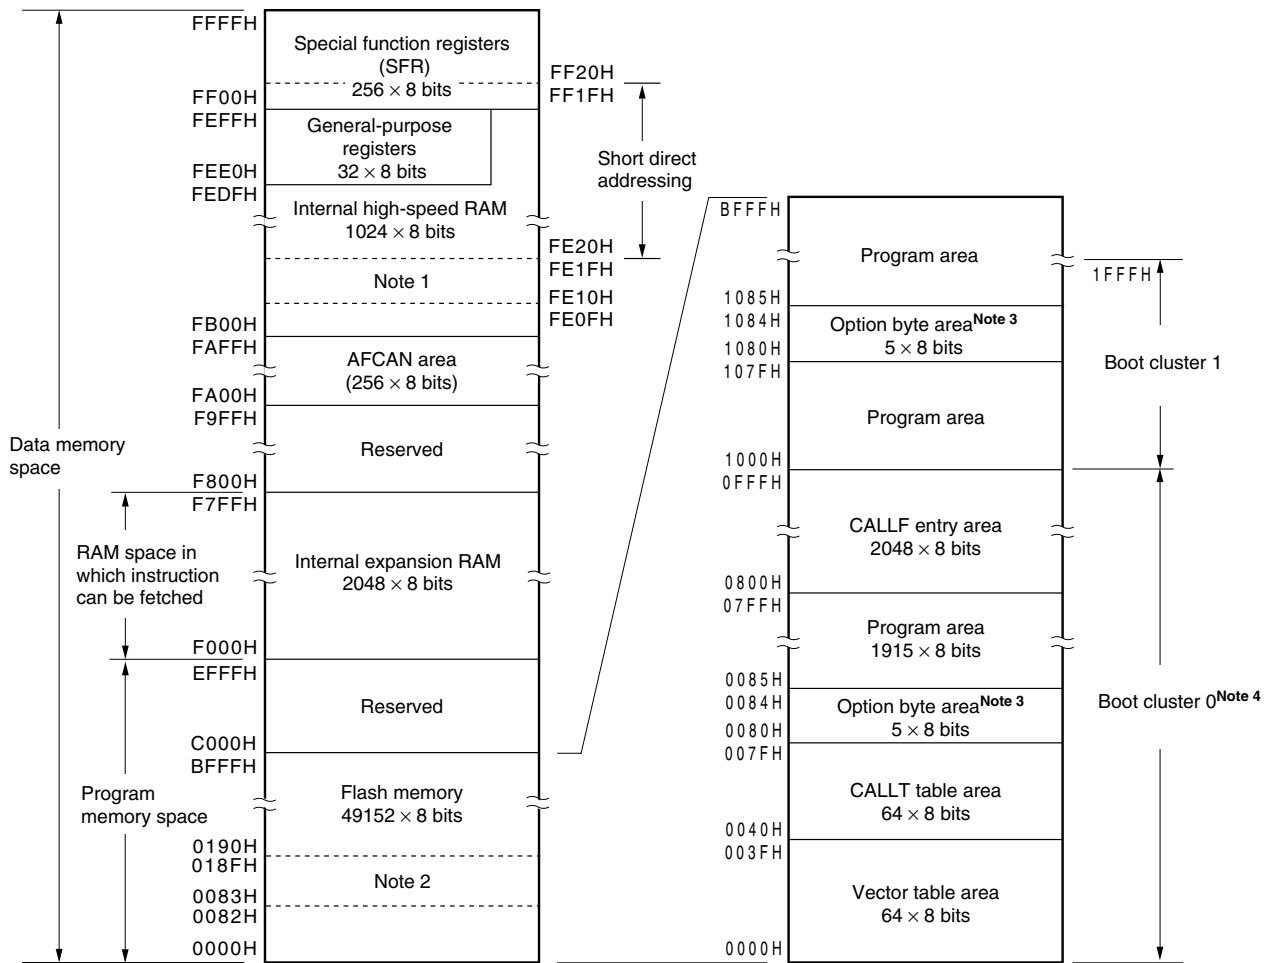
FFFFH
Special function registers (SFR)
$256 \times 8$ bits
FF20H
FF1FH
FF00H
FEFFH
General-purpose registers
$32 \times 8$ bits
FEE0H
FEDFH
Short direct addressing
Internal high-speed RAM
$1024 \times 8$ bits
FE20H
FE1FH
Note 1
FE10H
FE0FH
FB00H
FAFFH
AFCAN area
($256 \times 8$ bits)
FA00H
F9FFH
Data memory space
Reserved
F800H
F7FFH
RAM space in which instruction can be fetched
Internal expansion RAM
$2048 \times 8$ bits
F000H
EFFFH
Reserved
C000H
BFFFH
Program memory space
Flash memory
$49152 \times 8$ bits
0190H
018FH
Note 2
0083H
0082H
0000H

BFFFH
Program area
1FFFH
1085H
1084H
Option byte area$^{\text{Note 3}}$
$5 \times 8$ bits
1080H
107FH
Boot cluster 1
Program area
1000H
0FFFH
CALLF entry area
$2048 \times 8$ bits
0800H
07FFH
Program area
$1915 \times 8$ bits
0085H
0084H
Option byte area$^{\text{Note 3}}$
$5 \times 8$ bits
0080H
Boot cluster 0$^{\text{Note 4}}$
007FH
CALLT table area
$64 \times 8$ bits
0040H
003FH
Vector table area
$64 \times 8$ bits
0000H